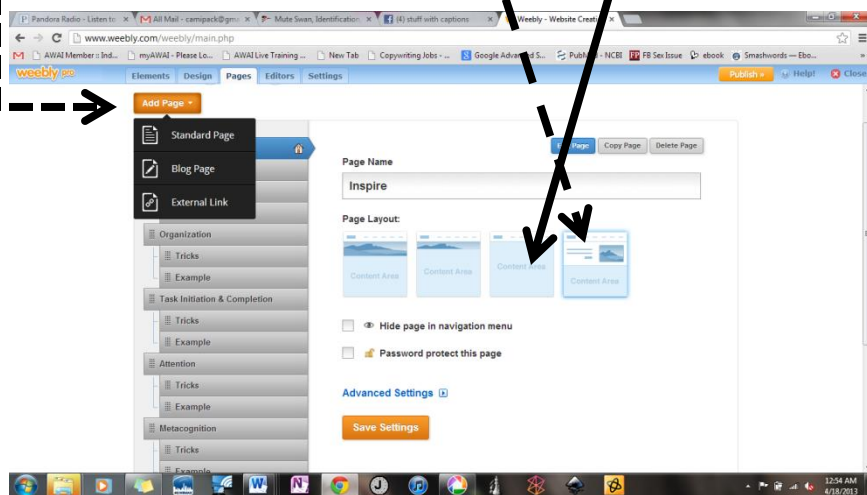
Pandora Radio - Listen to ×
All Mail - camipack@gm ×
Mute Swan, Identification ×
(4) stuff with captions ×
Weebly - Website Creati ×

www.weebly.com/weebly/main.php

AWAI Member :: Ind...
myAWAI - Please Lo...
AWAI Live Training ...
New Tab
Copywriting Jobs - ...
Google AdWords S...
PubMed - NCBI
FB Sex Issue
ebook
Smashwords — Ebo...

weebly pro
Elements
Design
Pages
Editors
Settings
Publish »
Help!
Close

Add Page ▾
Standard Page
Blog Page
External Link

Organization
Tricks
Example
Task Initiation & Completion
Tricks
Example
Attention
Tricks
Example
Metacognition
Tricks
Example

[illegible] Page
Copy Page
Delete Page

Page Name
Inspire

Page Layout:
Content Area
Content Area
Content Area
Content Area

Hide page in navigation menu
Password protect this page

Advanced Settings

Save Settings

12:54 AM
4/18/2013